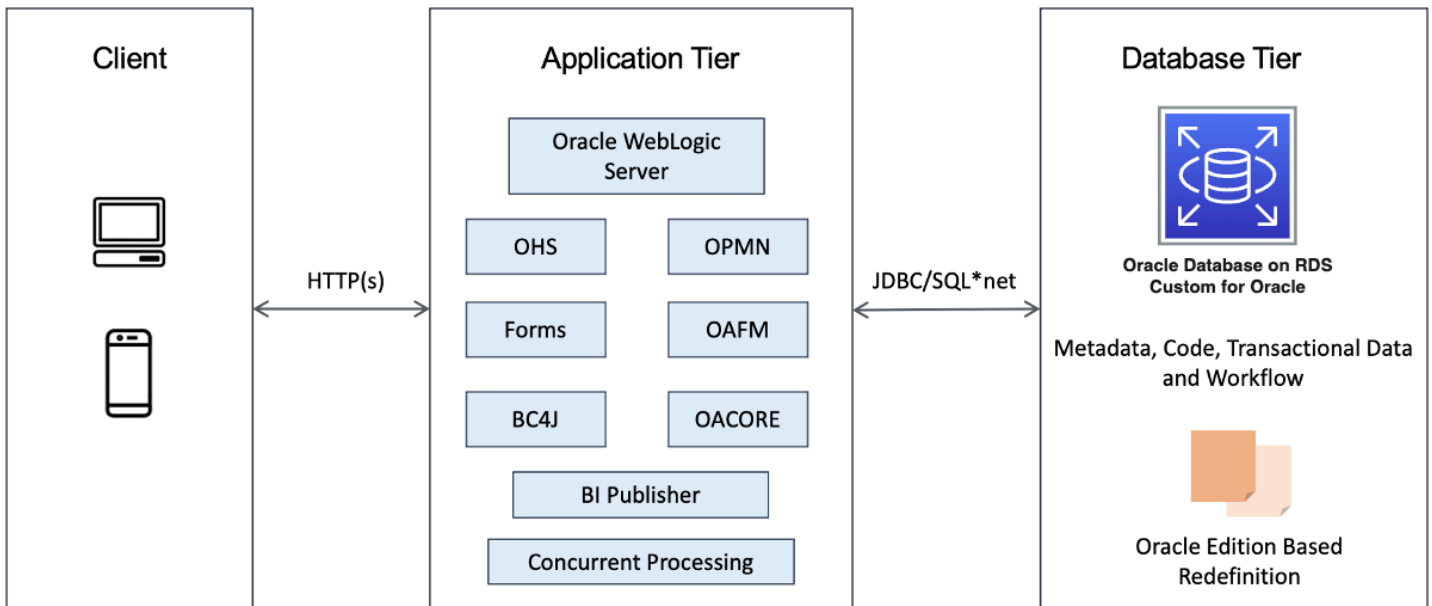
Client

HTTP(s)

Application Tier

Oracle WebLogic Server

OHS

OPMN

Forms

OAFM

BC4J

OACORE

BI Publisher

Concurrent Processing

JDBC/SQL*net

Database Tier

Oracle Database on RDS Custom for Oracle

Metadata, Code, Transactional Data and Workflow

Oracle Edition Based Redefinition